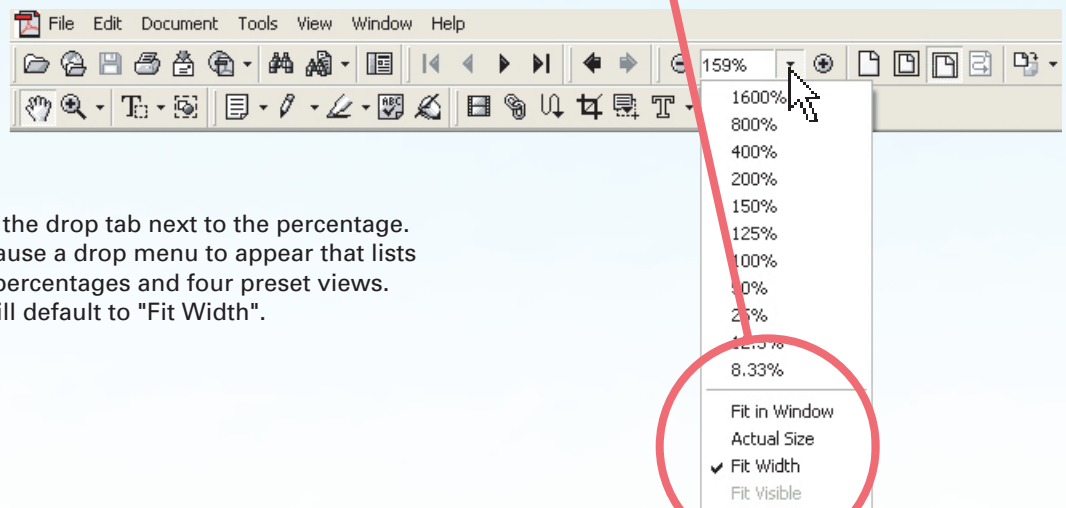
File Edit Document Tools View Window Help

159%

1600%
800%
400%
200%
150%
125%
100%
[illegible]0%
2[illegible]%
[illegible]
8.33%

Fit in Window
Actual Size
Fit Width
Fit Visible

the drop tab next to the percentage. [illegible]ause a drop menu to appear that lists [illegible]percentages and four preset views. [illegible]ill default to "Fit Width".